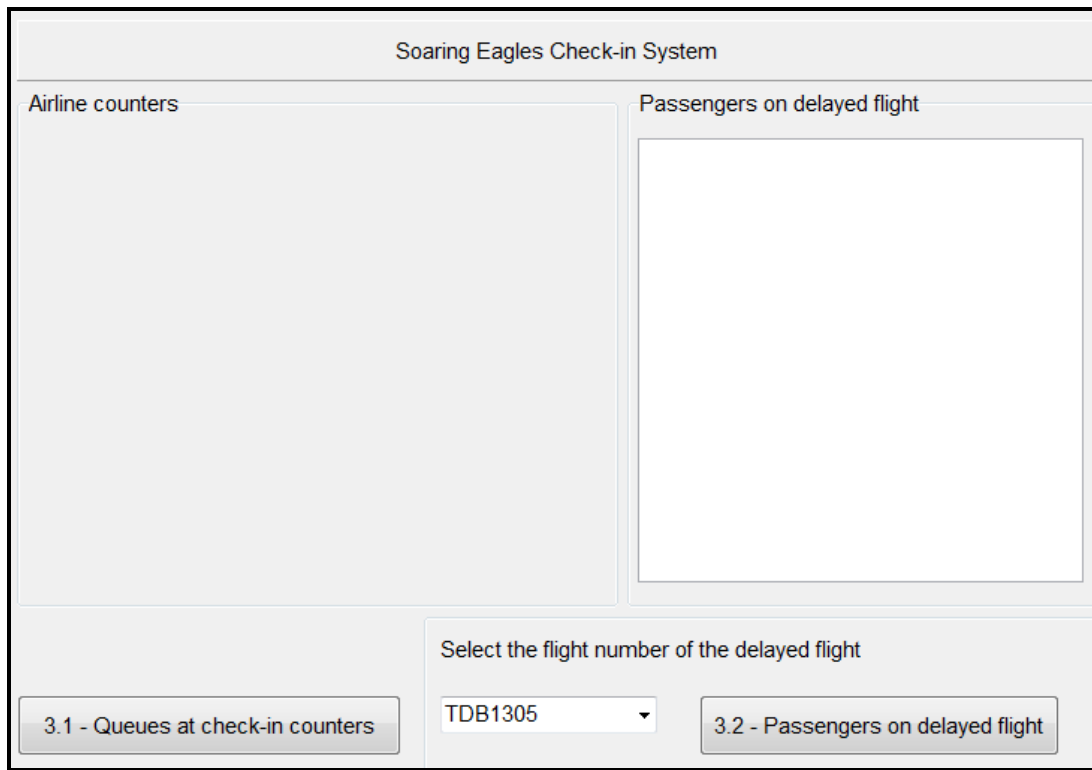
Soaring Eagles Check-in System

Airline counters

Passengers on delayed flight

Select the flight number of the delayed flight

3.1 - Queues at check-in counters

TDB1305

3.2 - Passengers on delayed flight